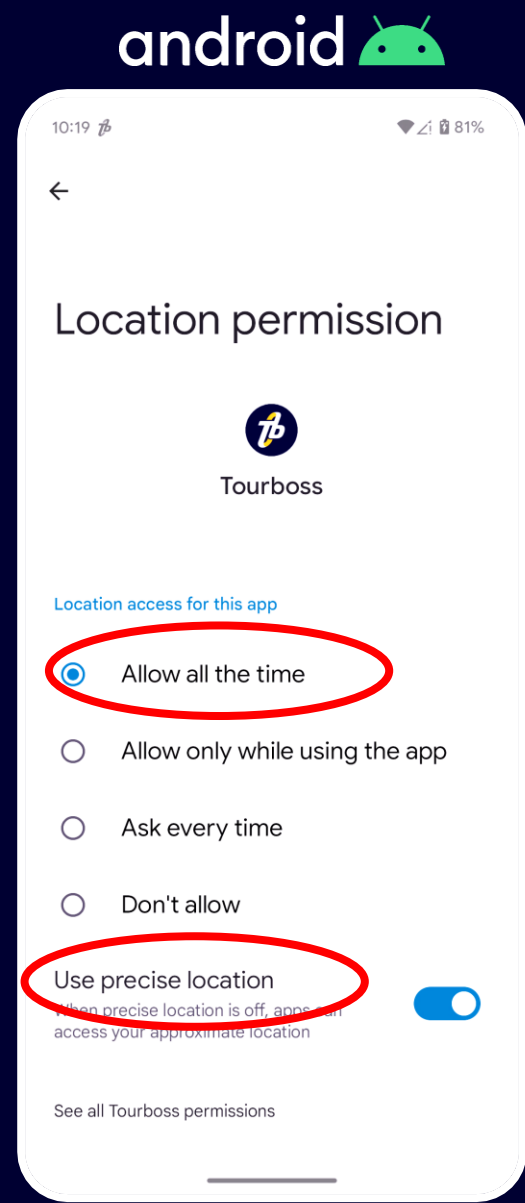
android

10:19 81%

Location permission

Tourboss

Location access for this app

Allow all the time

Allow only while using the app

Ask every time

Don't allow

Use precise location

When precise location is off, apps can access your approximate location

See all Tourboss permissions